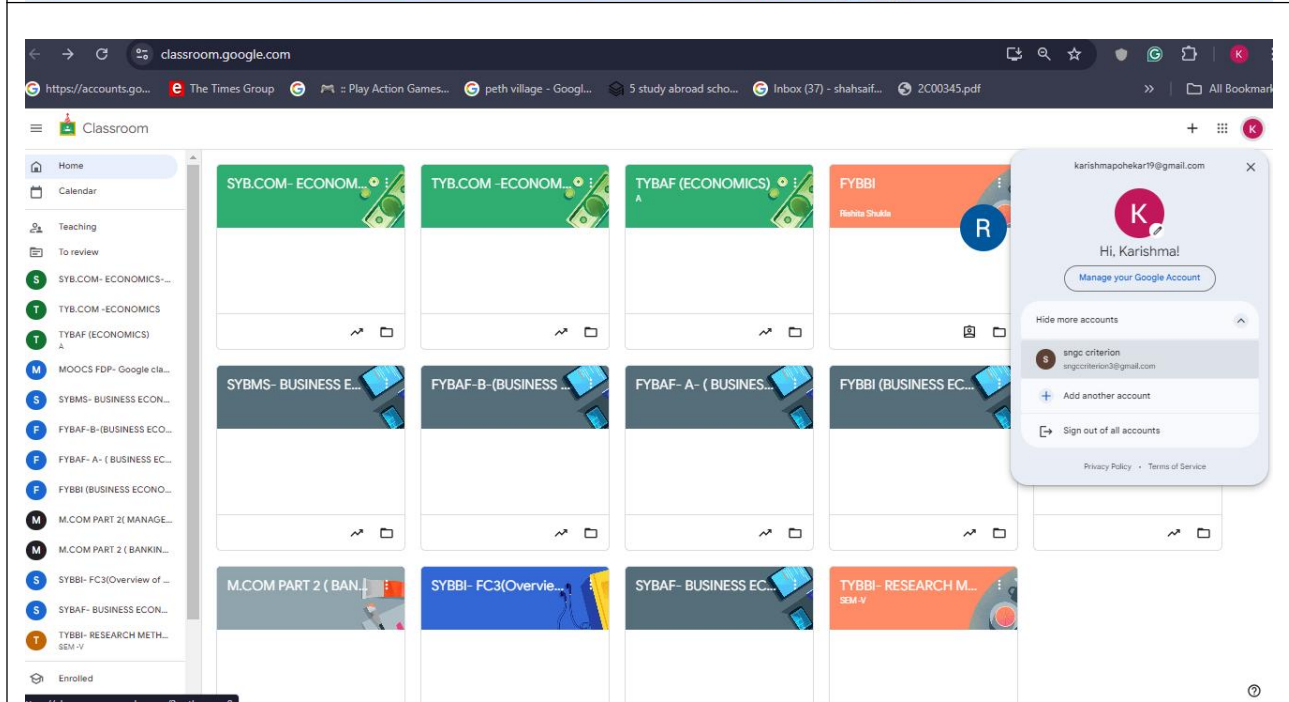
classroom.google.com

https://accounts.go... The Times Group :: Play Action Games... peth village - Googl... 5 study abroad scho... Inbox (37) - shahsaif... 2C00345.pdf » All Bookmark

Classroom

Home
Calendar
Teaching
To review
SYB.COM- ECONOMICS-...
TYB.COM -ECONOMICS
TYBAF (ECONOMICS) A
MOOCS FDP- Google cla...
SYBMS- BUSINESS ECON...
FYBAF-B-(BUSINESS ECO...
FYBAF- A- ( BUSINESS EC...
FYBBI (BUSINESS ECONO...
M.COM PART 2( MANAGE...
M.COM PART 2 ( BANKIN...
SYBBI- FC3(Overview of ...
SYBAF- BUSINESS ECON...
TYBBI- RESEARCH METH... SEM -V
Enrolled

SYB.COM- ECONOM...
TYB.COM -ECONOM...
TYBAF (ECONOMICS) A
FYBBI Rishita Shukla
SYBMS- BUSINESS E...
FYBAF-B-(BUSINESS ...
FYBAF- A- ( BUSINES...
FYBBI (BUSINESS EC...
M.COM PART 2 ( BAN...
SYBBI- FC3(Overvie...
SYBAF- BUSINESS EC...
TYBBI- RESEARCH M... SEM-V

R

karishmapohekar19@gmail.com
K
Hi, Karishma!
Manage your Google Account
Hide more accounts
s sngc criterion sngccriterion3@gmail.com
Add another account
Sign out of all accounts
Privacy Policy • Terms of Service